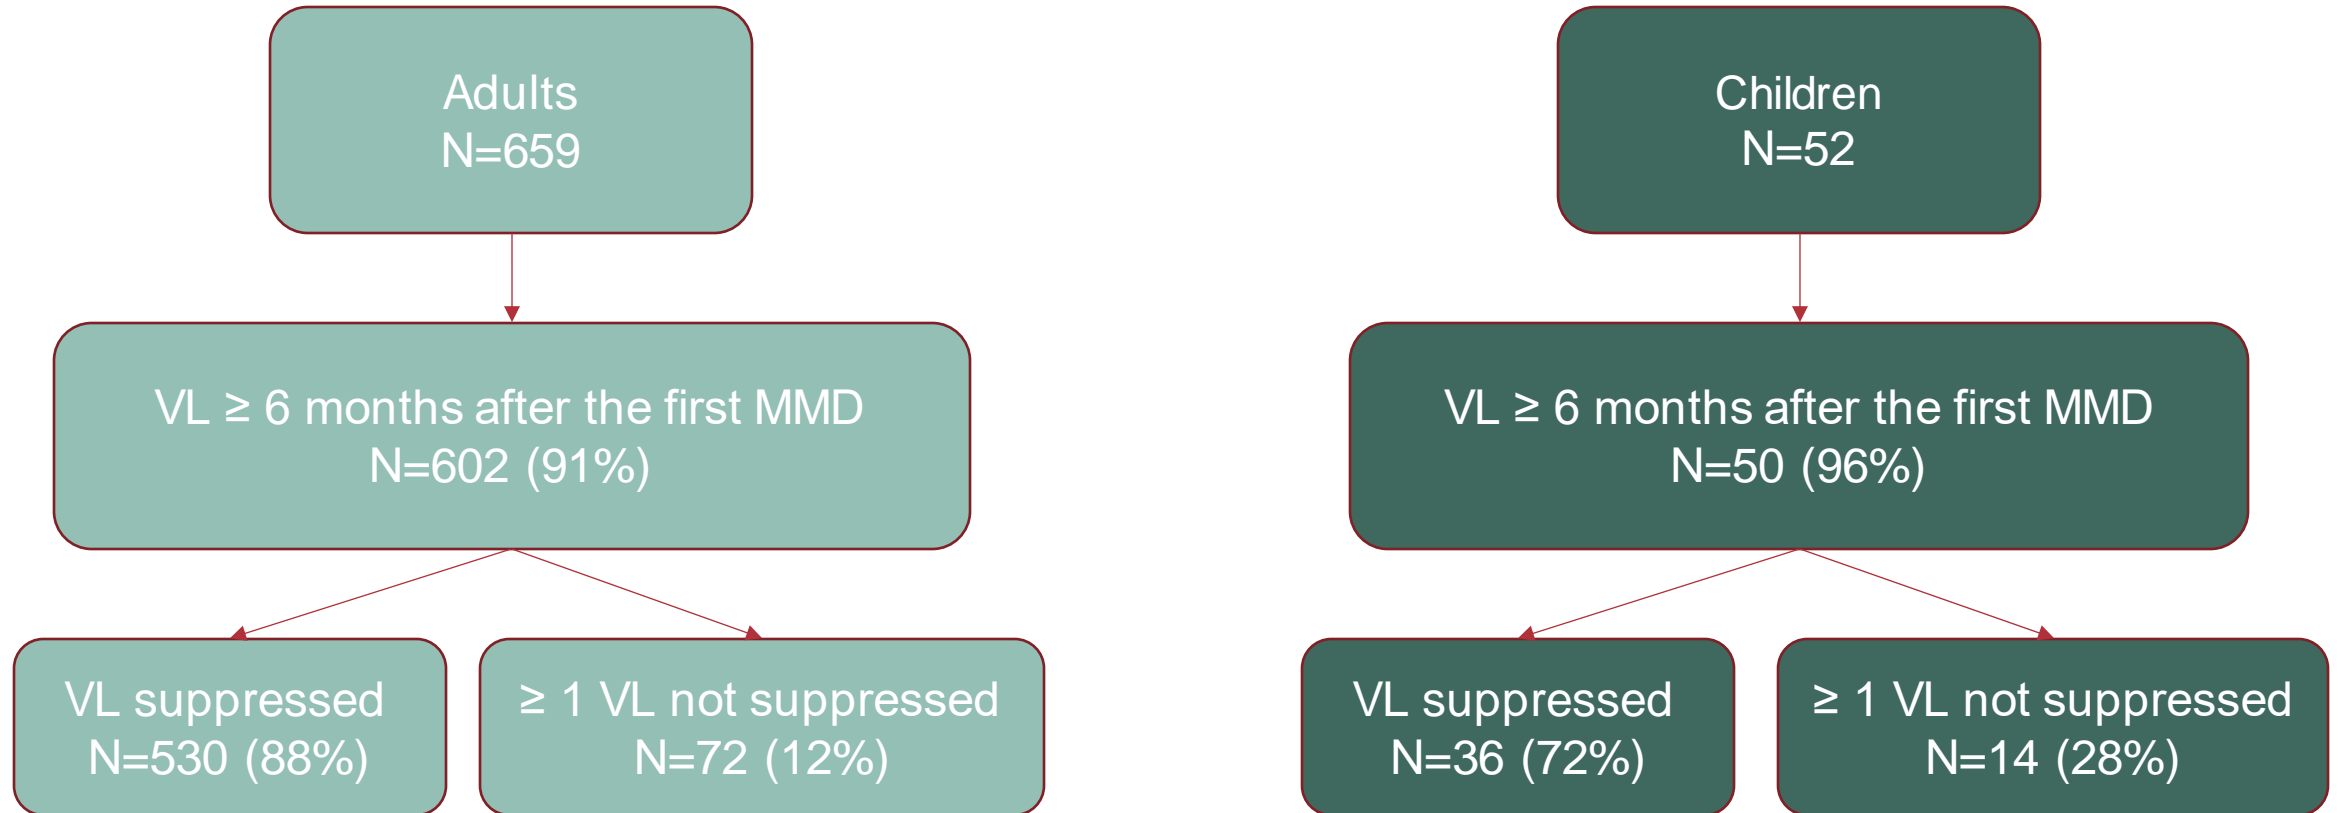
Adults
N=659

VL ≥ 6 months after the first MMD
N=602 (91%)

VL suppressed
N=530 (88%)

≥ 1 VL not suppressed
N=72 (12%)

Children
N=52

VL ≥ 6 months after the first MMD
N=50 (96%)

VL suppressed
N=36 (72%)

≥ 1 VL not suppressed
N=14 (28%)